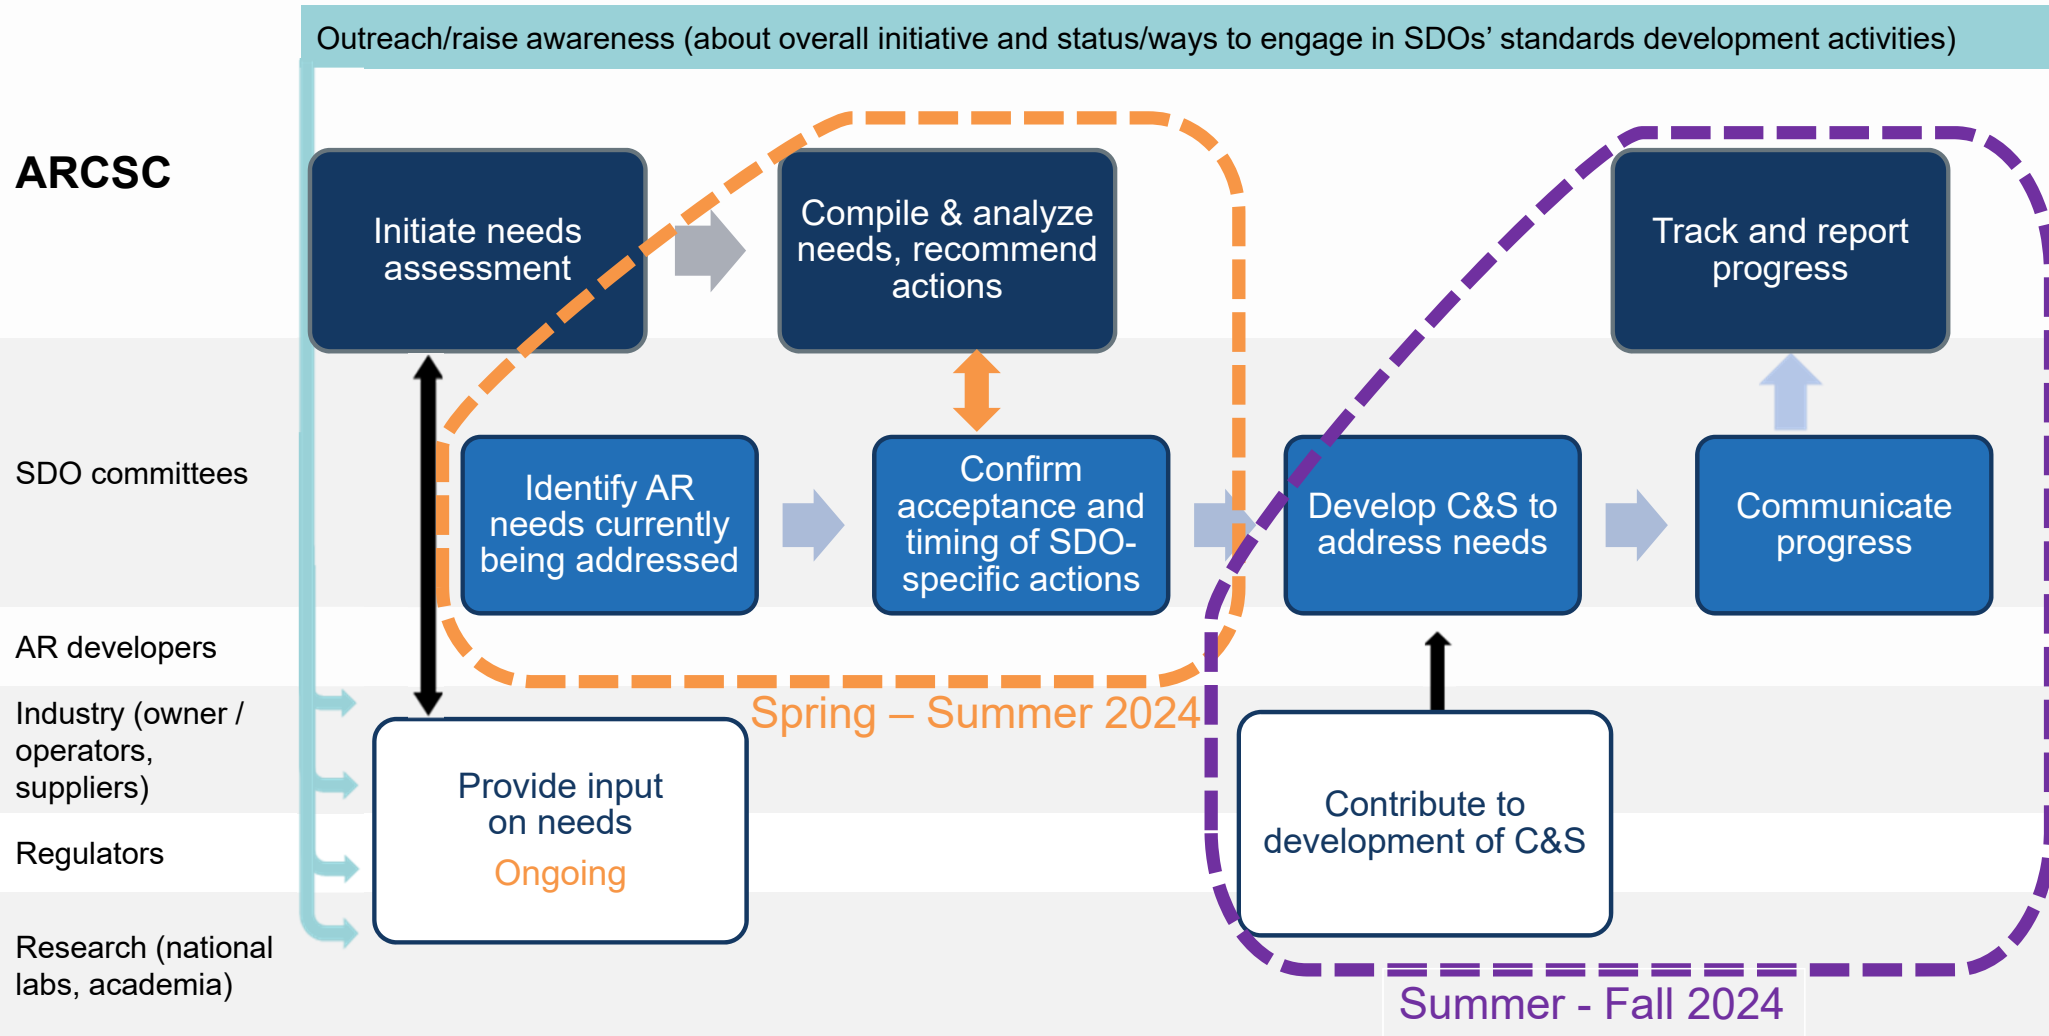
Outreach/raise awareness (about overall initiative and status/ways to engage in SDOs' standards development activities)

ARCSC

Initiate needs assessment

Compile & analyze needs, recommend actions

Track and report progress

SDO committees

Identify AR needs currently being addressed

Confirm acceptance and timing of SDO-specific actions

Develop C&S to address needs

Communicate progress

AR developers

Industry (owner / operators, suppliers)

Regulators

Research (national labs, academia)

Spring – Summer 2024

Provide input on needs
Ongoing

Contribute to development of C&S

Summer - Fall 2024